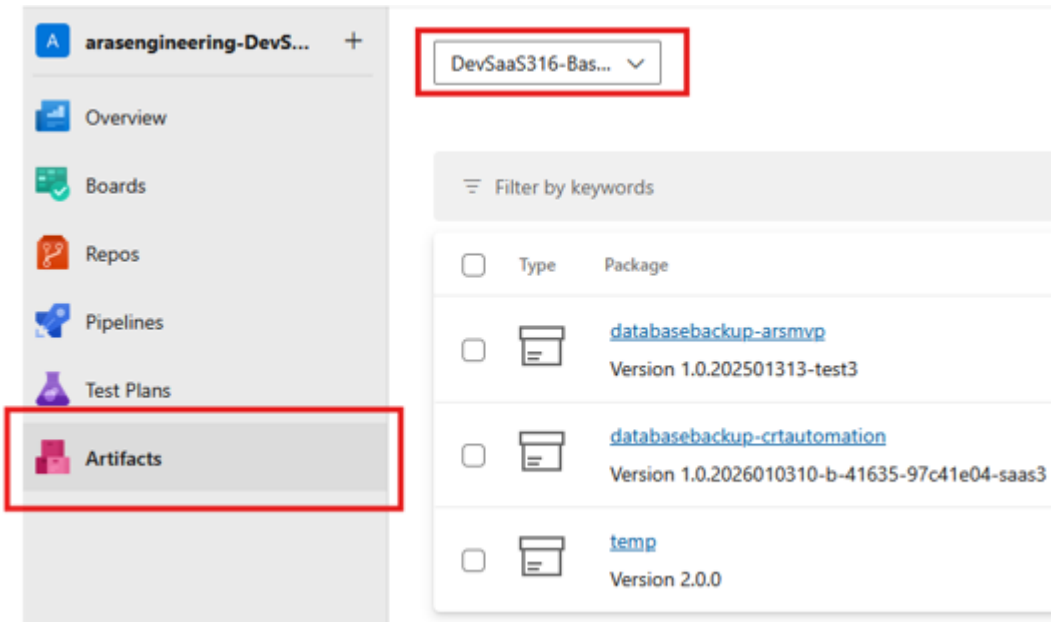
A arasengineering-DevS... +

Overview

Boards

Repos

Pipelines

Test Plans

Artifacts

DevSaaS316-Bas...

Filter by keywords

| | Type | Package |
|---|---|---|
| | | databasebackup-arsmvp Version 1.0.202501313-test3 |
| | | databasebackup-crtautomation Version 1.0.2026010310-b-41635-97c41e04-saas3 |
| | | temp Version 2.0.0 |